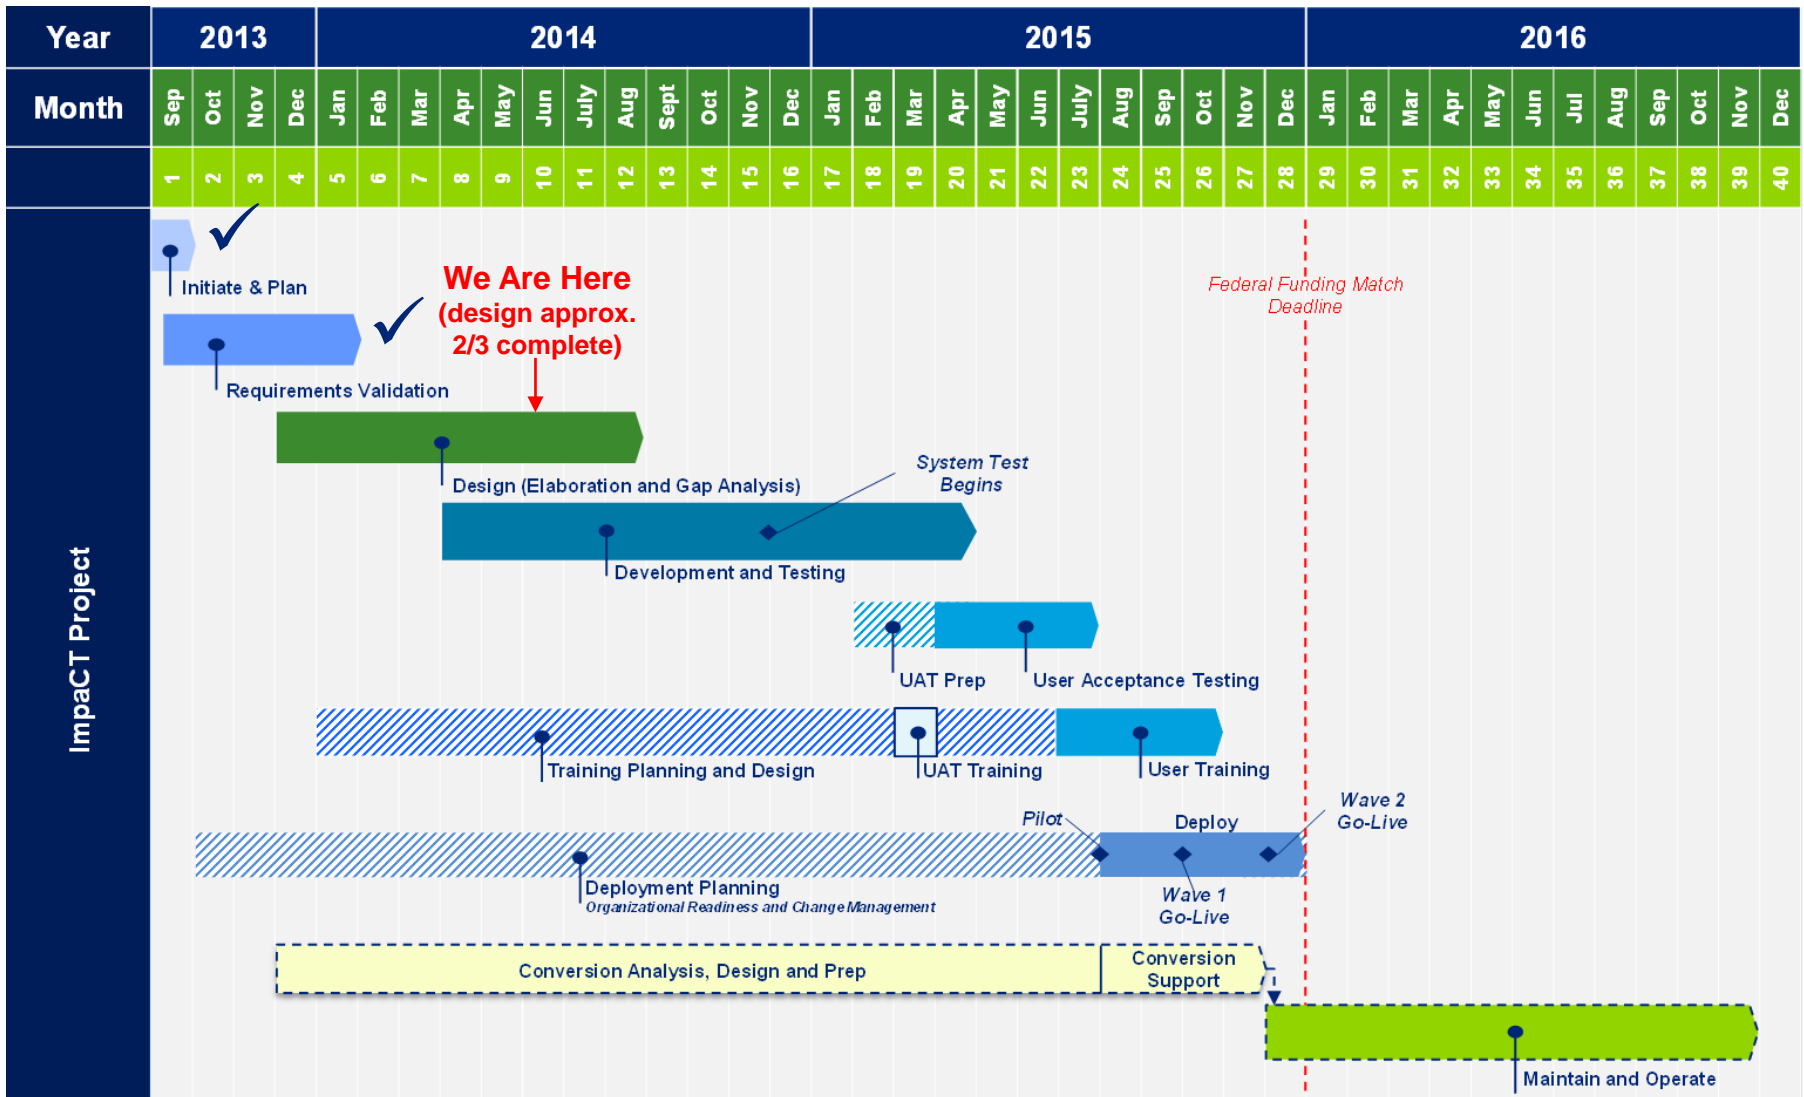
| Year | 2013 | | | | 2014 | | | | | | | | | | | | 2015 | | | | | | | | | | | | 2016 | | | | | | | | | | | |
|---|---|---|---|---|---|---|---|---|---|---|---|---|---|---|---|---|---|---|---|---|---|---|---|---|---|---|---|---|---|---|---|---|---|---|---|---|---|---|---|---|
| Month | Sep | Oct | Nov | Dec | Jan | Feb | Mar | Apr | May | Jun | July | Aug | Sept | Oct | Nov | Dec | Jan | Feb | Mar | Apr | May | Jun | July | Aug | Sep | Oct | Nov | Dec | Jan | Feb | Mar | Apr | May | Jun | Jul | Aug | Sep | Oct | Nov | Dec |
| | 1 | 2 | 3 | 4 | 5 | 6 | 7 | 8 | 9 | 10 | 11 | 12 | 13 | 14 | 15 | 16 | 17 | 18 | 19 | 20 | 21 | 22 | 23 | 24 | 25 | 26 | 27 | 28 | 29 | 30 | 31 | 32 | 33 | 34 | 35 | 36 | 37 | 38 | 39 | 40 |

ImpaCT Project

Initiate & Plan

We Are Here (design approx. 2/3 complete)

Federal Funding Match Deadline

Requirements Validation

Design (Elaboration and Gap Analysis)

System Test Begins

Development and Testing

UAT Prep

User Acceptance Testing

Training Planning and Design

UAT Training

User Training

Pilot

Deploy

Wave 2 Go-Live

Deployment Planning
Organizational Readiness and Change Management

Wave 1 Go-Live

Conversion Analysis, Design and Prep

Conversion Support

Maintain and Operate